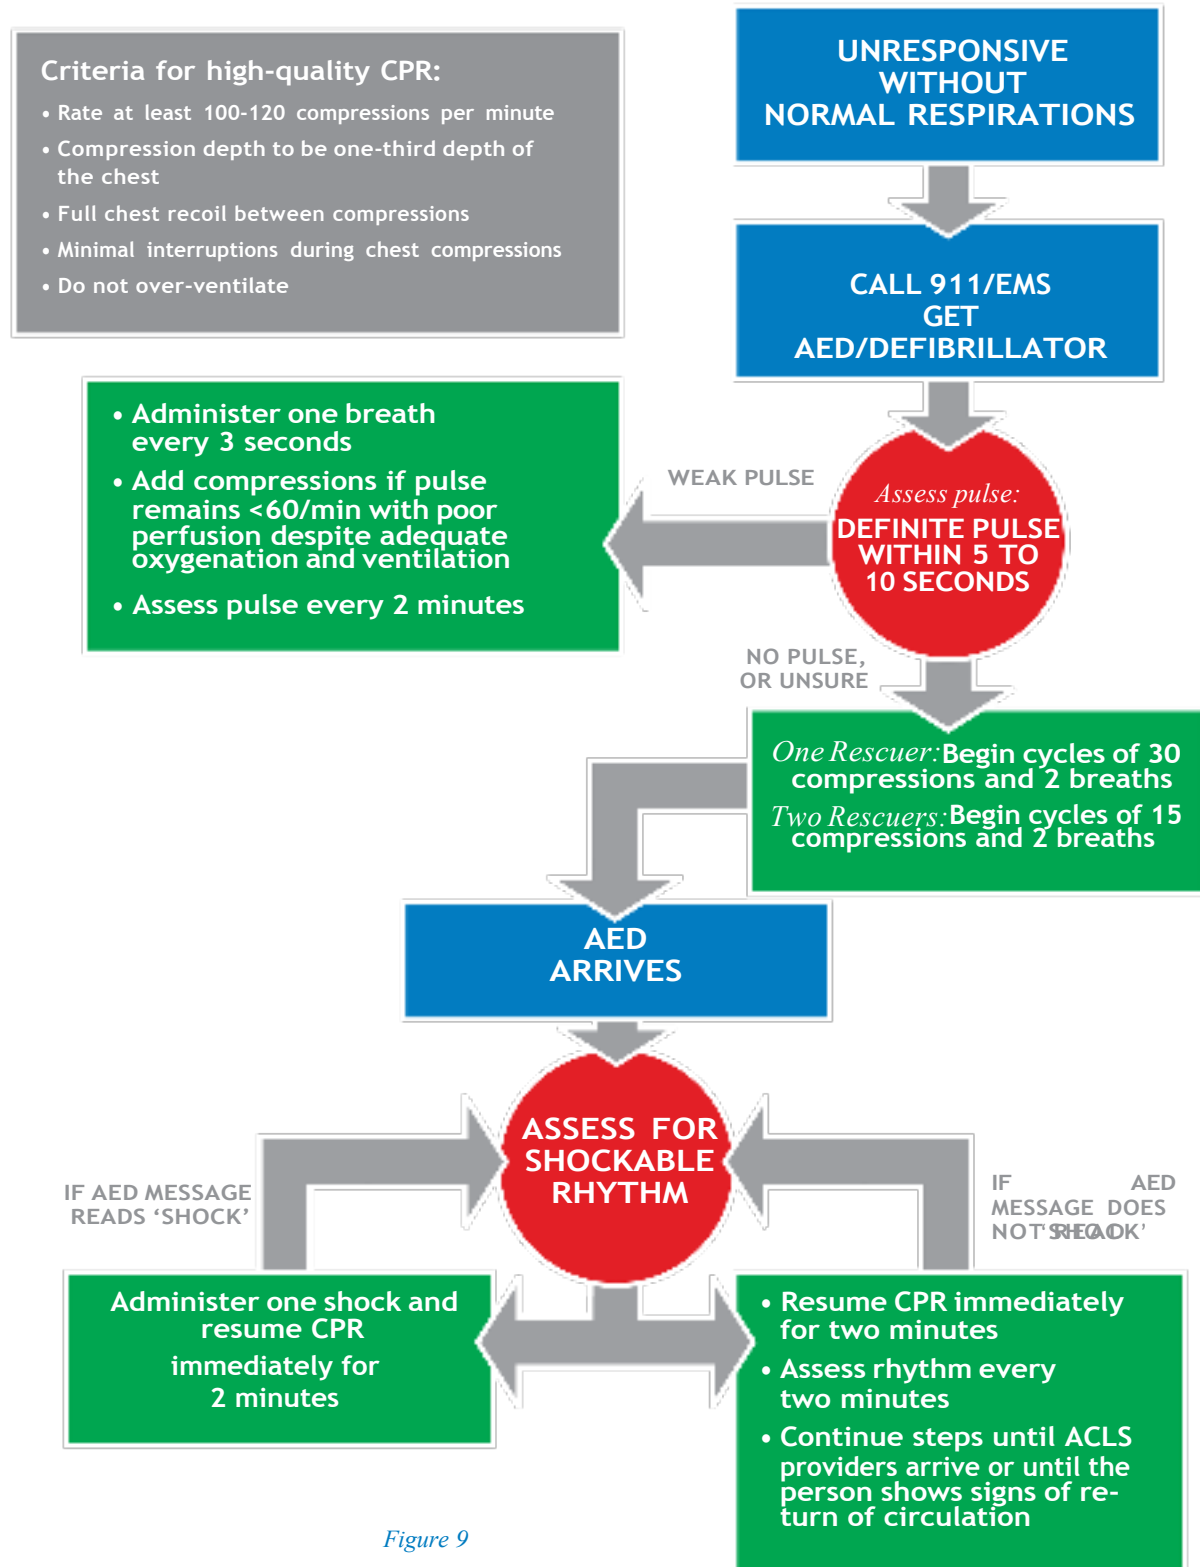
Criteria for high-quality CPR:
• Rate at least 100-120 compressions per minute
• Compression depth to be one-third depth of the chest
• Full chest recoil between compressions
• Minimal interruptions during chest compressions
• Do not over-ventilate

UNRESPONSIVE WITHOUT NORMAL RESPIRATIONS

CALL 911/EMS GET AED/DEFIBRILLATOR

• Administer one breath every 3 seconds
• Add compressions if pulse remains <60/min with poor perfusion despite adequate oxygenation and ventilation
• Assess pulse every 2 minutes

WEAK PULSE

Assess pulse: DEFINITE PULSE WITHIN 5 TO 10 SECONDS

NO PULSE, OR UNSURE

One Rescuer: Begin cycles of 30 compressions and 2 breaths
Two Rescuers: Begin cycles of 15 compressions and 2 breaths

AED ARRIVES

ASSESS FOR SHOCKABLE RHYTHM

IF AED MESSAGE READS ‘SHOCK’

IF AED MESSAGE DOES NOT ‘SHOCK’

Administer one shock and resume CPR immediately for 2 minutes

• Resume CPR immediately for two minutes
• Assess rhythm every two minutes
• Continue steps until ACLS providers arrive or until the person shows signs of return of circulation

Figure 9